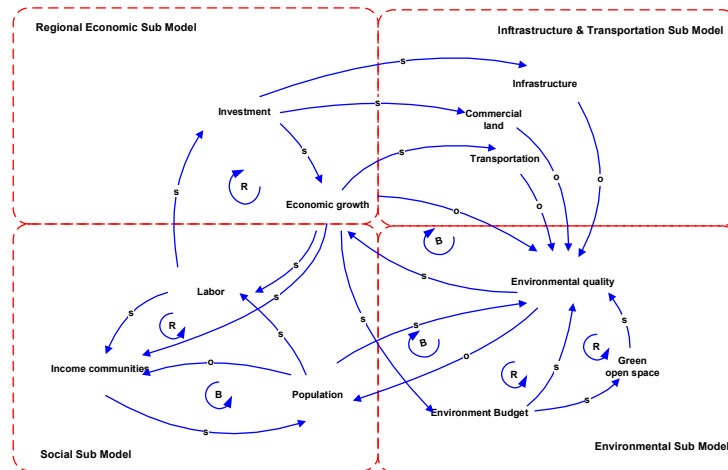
Regional Economic Sub Model

Inftrastructure & Transportation Sub Model

Infrastructure

Investment

Commercial land

Transportation

Economic growth

Labor

Environmental quality

Income communities

Population

Green open space

Environment Budget

Social Sub Model

Environmental Sub Model

s s s s s s s s s s s s s s s

o o o o o o

R R R R

B B B